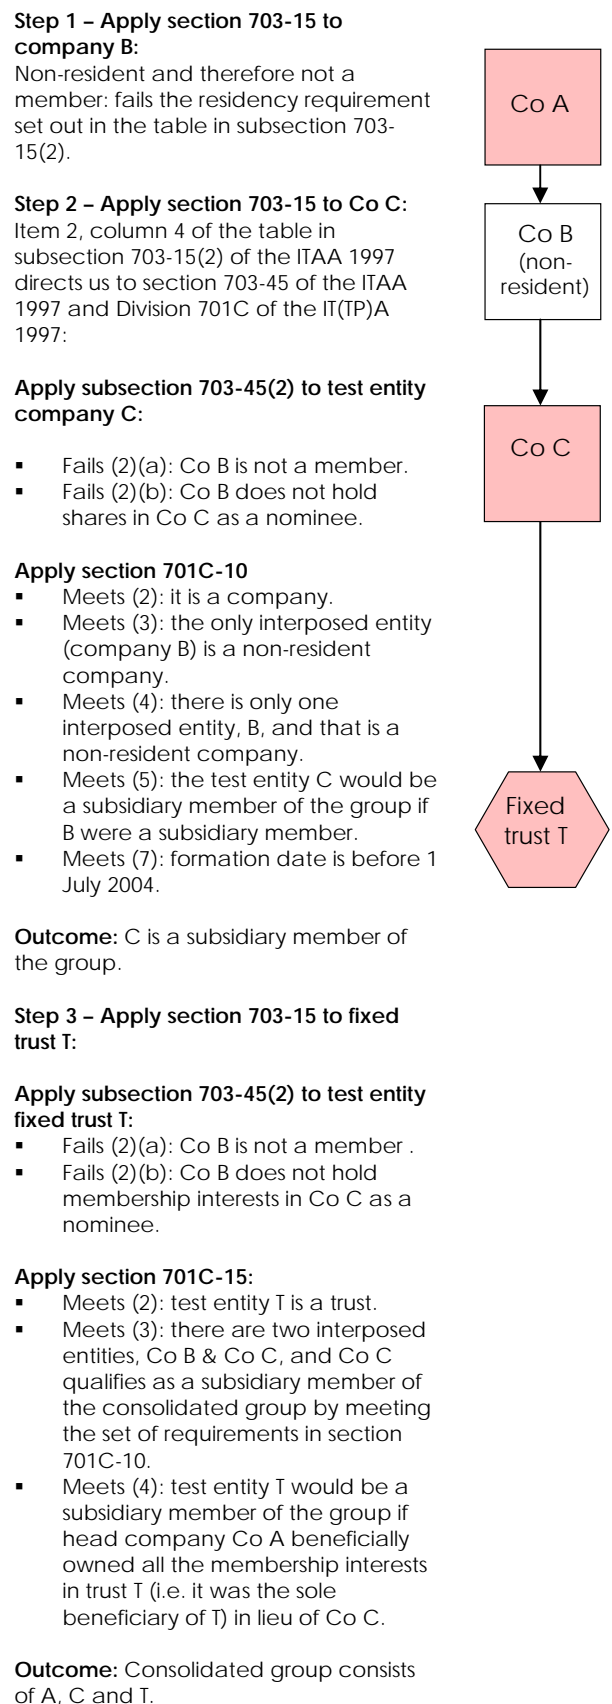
**Step 1 – Apply section 703-15 to company B:**
Non-resident and therefore not a member: fails the residency requirement set out in the table in subsection 703-15(2).

**Step 2 – Apply section 703-15 to Co C:**
Item 2, column 4 of the table in subsection 703-15(2) of the ITAA 1997 directs us to section 703-45 of the ITAA 1997 and Division 701C of the IT(TP)A 1997:

**Apply subsection 703-45(2) to test entity company C:**

- Fails (2)(a): Co B is not a member.
- Fails (2)(b): Co B does not hold shares in Co C as a nominee.

**Apply section 701C-10**
- Meets (2): it is a company.
- Meets (3): the only interposed entity (company B) is a non-resident company.
- Meets (4): there is only one interposed entity, B, and that is a non-resident company.
- Meets (5): the test entity C would be a subsidiary member of the group if B were a subsidiary member.
- Meets (7): formation date is before 1 July 2004.

**Outcome:** C is a subsidiary member of the group.

**Step 3 – Apply section 703-15 to fixed trust T:**

**Apply subsection 703-45(2) to test entity fixed trust T:**
- Fails (2)(a): Co B is not a member .
- Fails (2)(b): Co B does not hold membership interests in Co C as a nominee.

**Apply section 701C-15:**
- Meets (2): test entity T is a trust.
- Meets (3): there are two interposed entities, Co B & Co C, and Co C qualifies as a subsidiary member of the consolidated group by meeting the set of requirements in section 701C-10.
- Meets (4): test entity T would be a subsidiary member of the group if head company Co A beneficially owned all the membership interests in trust T (i.e. it was the sole beneficiary of T) in lieu of Co C.

**Outcome:** Consolidated group consists of A, C and T.

Co A

Co B (non-resident)

Co C

Fixed trust T